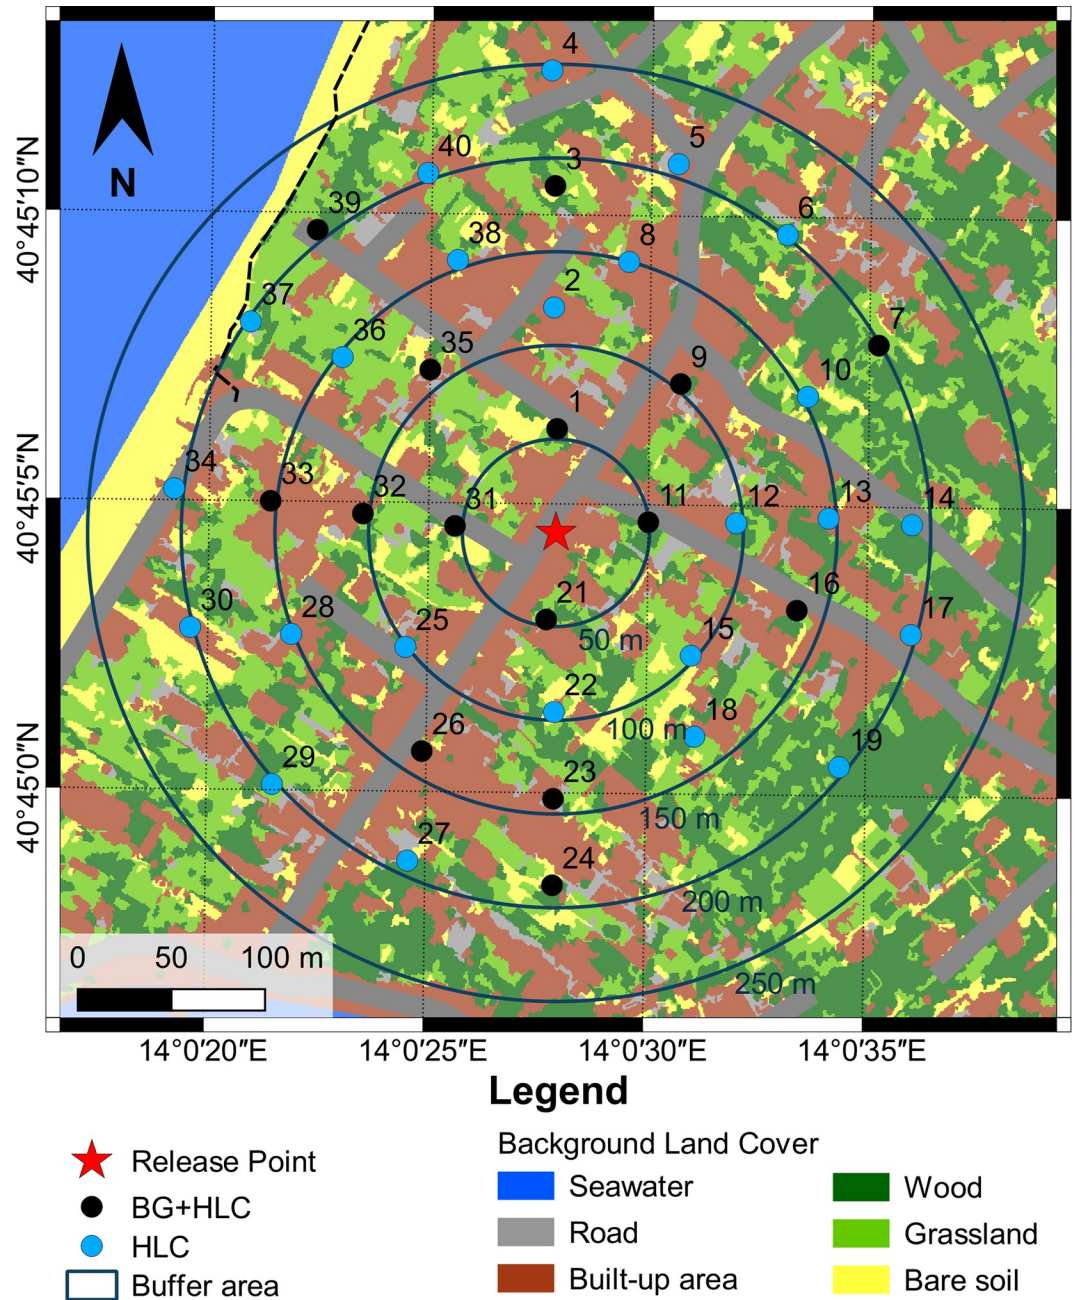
N

4
40
5
3
39
6
38
8
2
37
7
36
35
9
10
1
34
33
32
31
11
12
13
14
16
21
17
30
28
25
15
50 m
22
18
100 m
26
19
29
23
150 m
27
24
200 m
250 m

0 50 100 m

40°45′10″N
40°45′5″N
40°45′0″N

14°0′20″E 14°0′25″E 14°0′30″E 14°0′35″E

Legend

Release Point
BG+HLC
HLC
Buffer area

Background Land Cover
Seawater
Road
Built-up area
Wood
Grassland
Bare soil